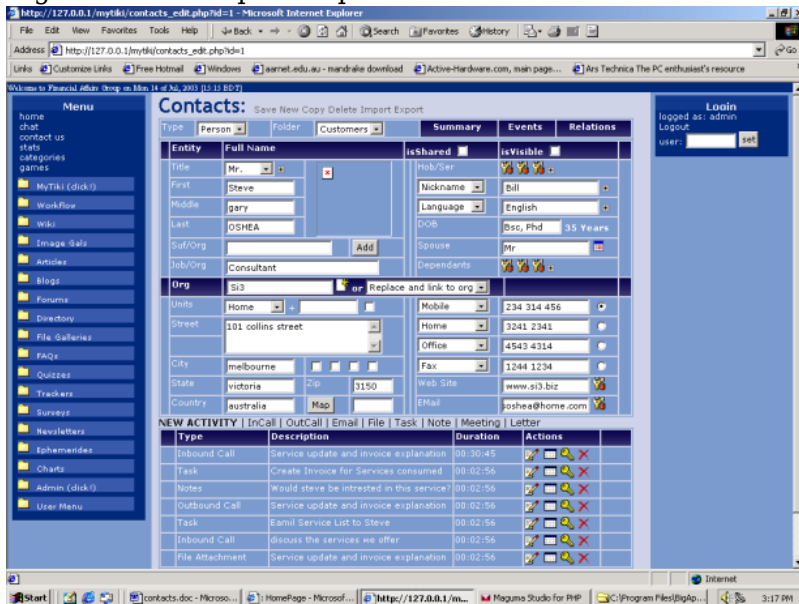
http://127.0.0.1/mytiki/contacts_edit.php?id=1 - Microsoft Internet Explorer

File Edit View Favorites Tools Help | Back • → • | Search | Favorites | History

Address http://127.0.0.1/mytiki/contacts_edit.php?id=1 | Go

Links Customize Links | Free Hotmail | Windows | aarnet.edu.au - mandrake download | Active-Hardware.com, main page... | Ars Technica The PC enthusiast's resource

Welcome to Financial Affairs Group on Mon 14 of Jul, 2003 [15:13 BDT]

Menu
home
chat
contact us
stats
categories
games

MyTiki (click!)
Workflow
Wiki
Image Gals
Articles
Blogs
Forums
Directory
File Galleries
FAQs
Quizzes
Trackers
Surveys
Newsletters
Ephemerides
Charts
Admin (click!)
User Menu

Contacts: Save New Copy Delete Import Export

Type Person | Folder Customers | Summary | Events | Relations

Entity | Full Name | isShared | isVisible

Title Mr. | Hob/Ser
First Steve | Nickname Bill
Middle gary | Language English
Last OSHEA | DOB Bsc, Phd 35 Years
Suf/Org | Add | Spouse Mr
Job/Org Consultant | Dependants

Org Si3 or Replace and link to org

Units Home | Mobile 234 314 456
Street 101 collins street | Home 3241 2341
| Office 4543 4314
City melbourne | Fax 1244 1234
State victoria Zip 3150 | Web Site www.si3.biz
Country australia Map | EMail joshea@home.com

NEW ACTIVITY | InCall | OutCall | Email | File | Task | Note | Meeting | Letter

| Type | Description | Duration | Actions |
|---|---|---|---|
| Inbound Call | Service update and invoice explanation | 00:30:45 | |
| Task | Create Invoice for Services consumed | 00:02:56 | |
| Notes | Would steve be intrested in this service? | 00:02:56 | |
| Outbound Call | Service update and invoice explanation | 00:02:56 | |
| Task | Eamil Service List to Steve | 00:02:56 | |
| Inbound Call | discuss the services we offer | 00:02:56 | |
| File Attachment | Service update and invoice explanation | 00:02:56 | |

Login
logged as: admin
Logout
user: set

Internet

Start | contacts.doc - Microso... | : HomePage - Microsof... | http://127.0.0.1/m... | Maguma Studio for PHP | C:\Program Files\BigAp... | 3:17 PM